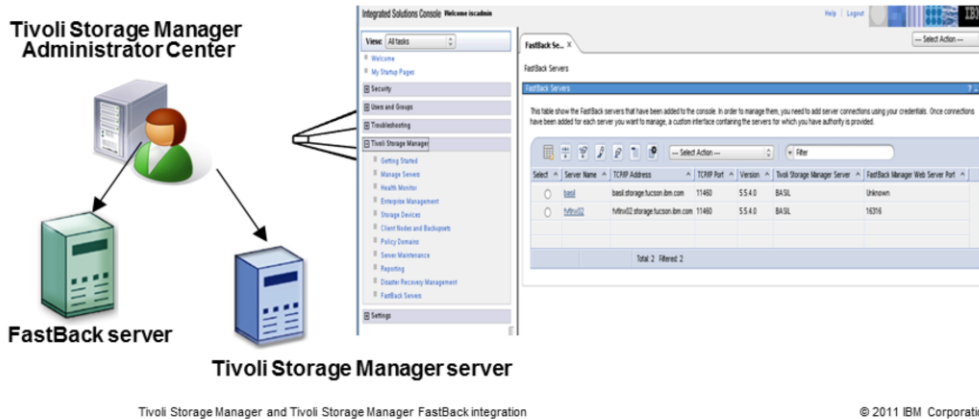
Tivoli Storage Manager Administrator Center

FastBack server

Tivoli Storage Manager server

Integrated Solutions Console Welcome iscadmin

Help | Logout

IBM

View: All tasks

Welcome

My Startup Pages

Security

Users and Groups

Troubleshooting

Tivoli Storage Manager

Getting Started

Manage Servers

Health Monitor

Enterprise Management

Storage Devices

Client Nodes and Backupsets

Policy Domains

Server Maintenance

Reporting

Disaster Recovery Management

FastBack Servers

Settings

FastBack Se... X

--- Select Action ---

FastBack Servers

FastBack Servers

This table show the FastBack servers that have been added to the console. In order to manage them, you need to add server connections using your credentials. Once connections have been added for each server you want to manage, a custom interface containing the servers for which you have authority is provided.

--- Select Action ---

Filter

| Select | Server Name | TCP/IP Address | TCP/IP Port | Version | Tivoli Storage Manager Server | FastBack Manager Web Server Port |
|---|---|---|---|---|---|---|
| ○ | basil | basil.storage.tucson.ibm.com | 11460 | 5.5.4.0 | BASIL | Unknown |
| ○ | fvtnx02 | fvtnx02.storage.tucson.ibm.com | 11460 | 5.5.4.0 | BASIL | 16316 |

Total: 2 Filtered: 2

Tivoli Storage Manager and Tivoli Storage Manager FastBack integration

© 2011 IBM Corporati